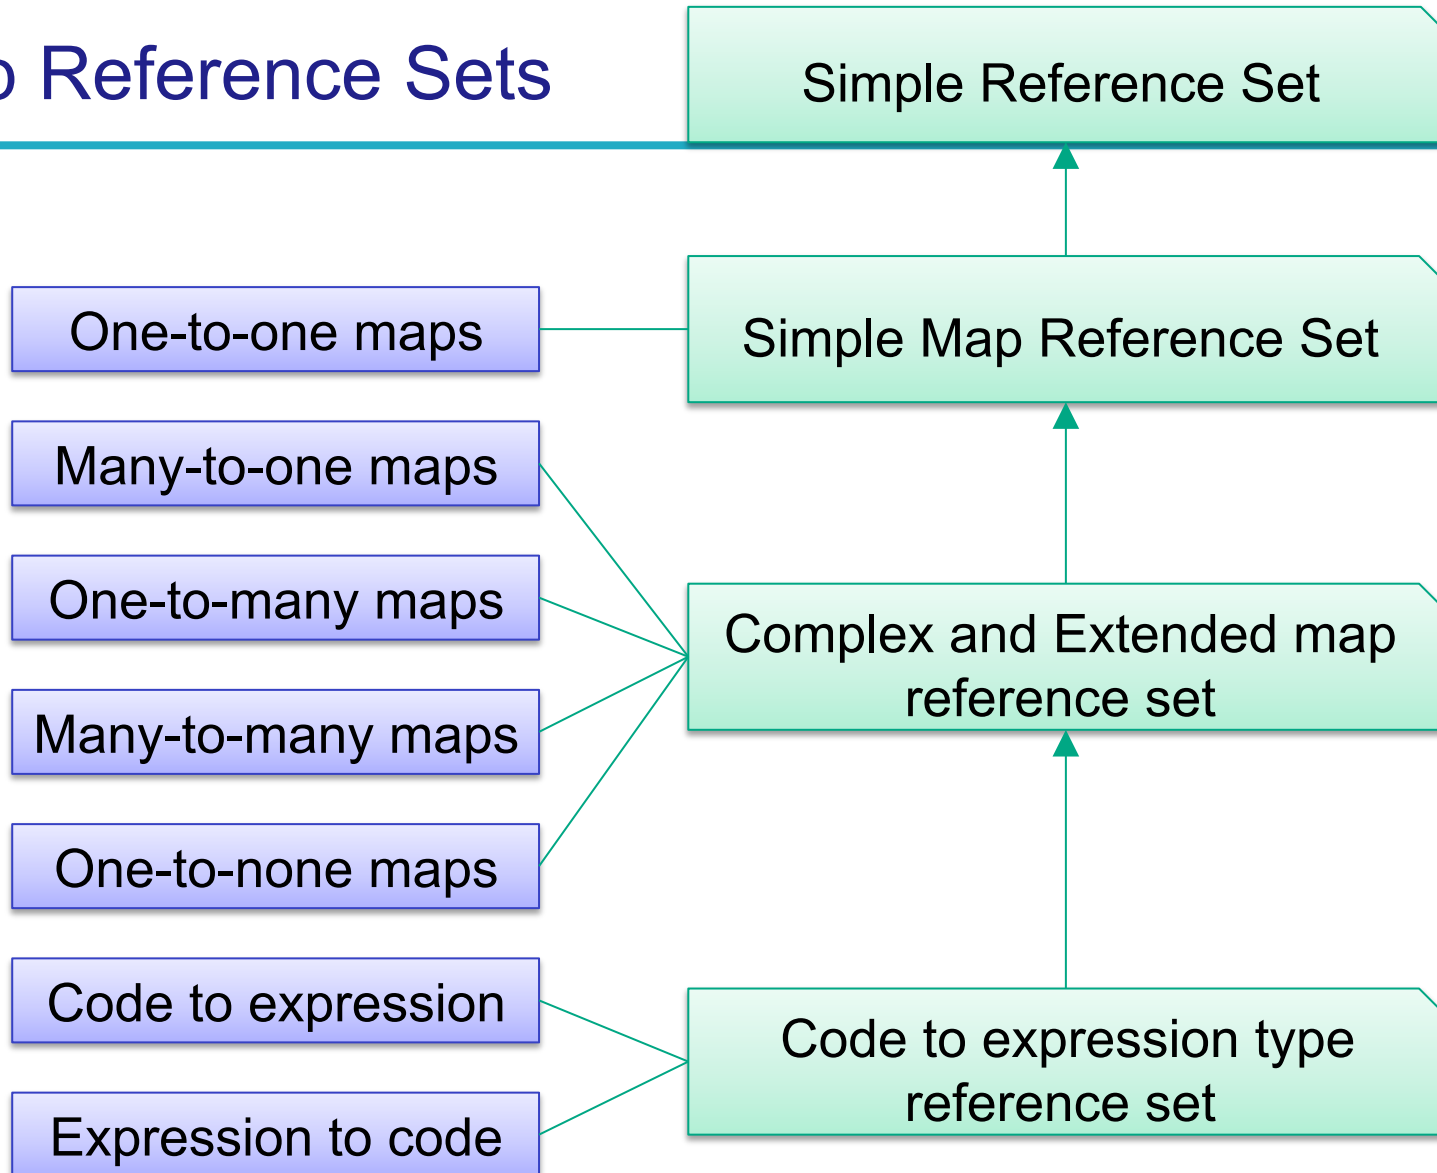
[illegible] Reference Sets

Simple Reference Set

One-to-one maps

Simple Map Reference Set

Many-to-one maps

One-to-many maps

Complex and Extended map reference set

Many-to-many maps

One-to-none maps

Code to expression

Code to expression type reference set

Expression to code